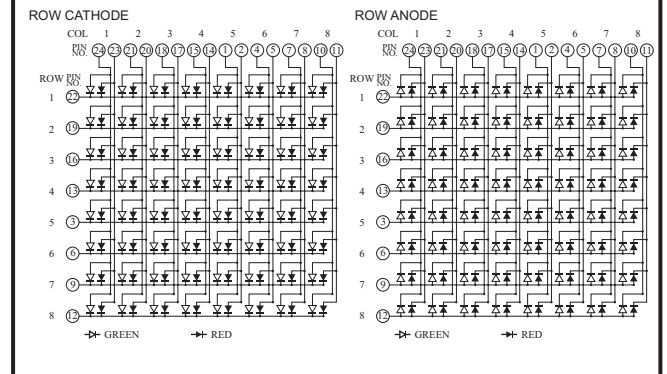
ROW CATHODE

COL 1 2 3 4 5 6 7 8

PIN NO. 24 23 21 20 18 17 15 14 1 2 4 5 7 8 10 11

ROW PIN NO.

1 22

2 19

3 16

4 13

5 3

6 6

7 9

8 12

GREEN RED

ROW ANODE

COL 1 2 3 4 5 6 7 8

PIN NO. 24 23 21 20 18 17 15 14 1 2 4 5 7 8 10 11

ROW PIN NO.

1 22

2 19

3 16

4 13

5 3

6 6

7 9

8 12

GREEN RED